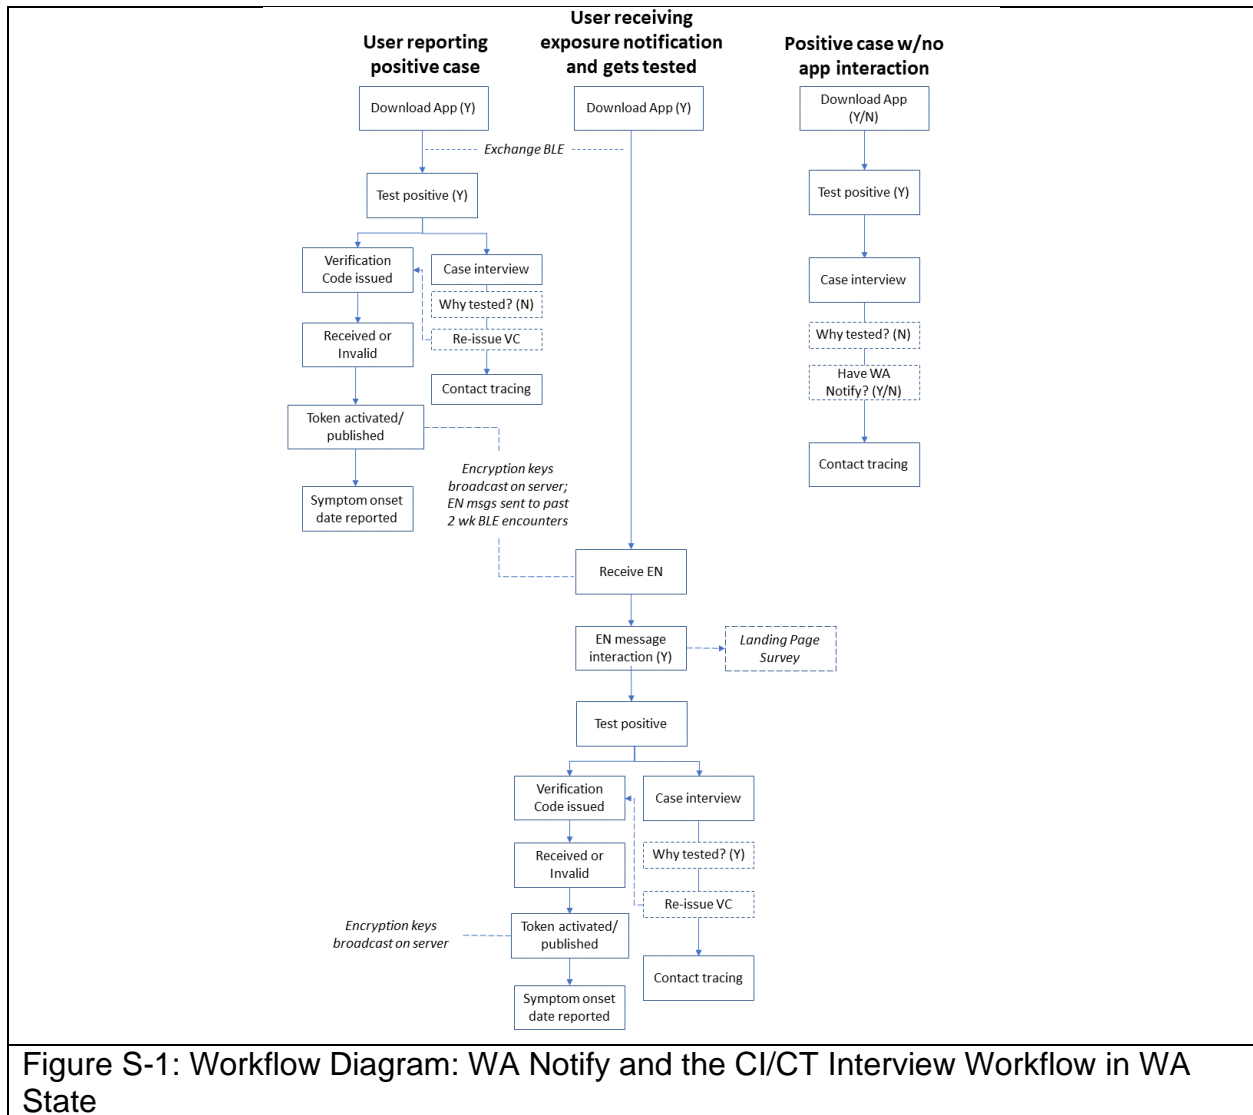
User reporting positive case

User receiving exposure notification and gets tested

Positive case w/no app interaction

Download App (Y)

Download App (Y)

Download App (Y/N)

Exchange BLE

Test positive (Y)

Test positive (Y)

Verification Code issued

Case interview

Case interview

Why tested? (N)

Why tested? (N)

Received or Invalid

Re-issue VC

Have WA Notify? (Y/N)

Contact tracing

Contact tracing

Token activated/ published

Encryption keys broadcast on server; EN msgs sent to past 2 wk BLE encounters

Symptom onset date reported

Receive EN

EN message interaction (Y)

Landing Page Survey

Test positive

Verification Code issued

Case interview

Why tested? (Y)

Received or Invalid

Re-issue VC

Encryption keys broadcast on server

Token activated/ published

Contact tracing

Symptom onset date reported

Figure S-1: Workflow Diagram: WA Notify and the CI/CT Interview Workflow in WA State